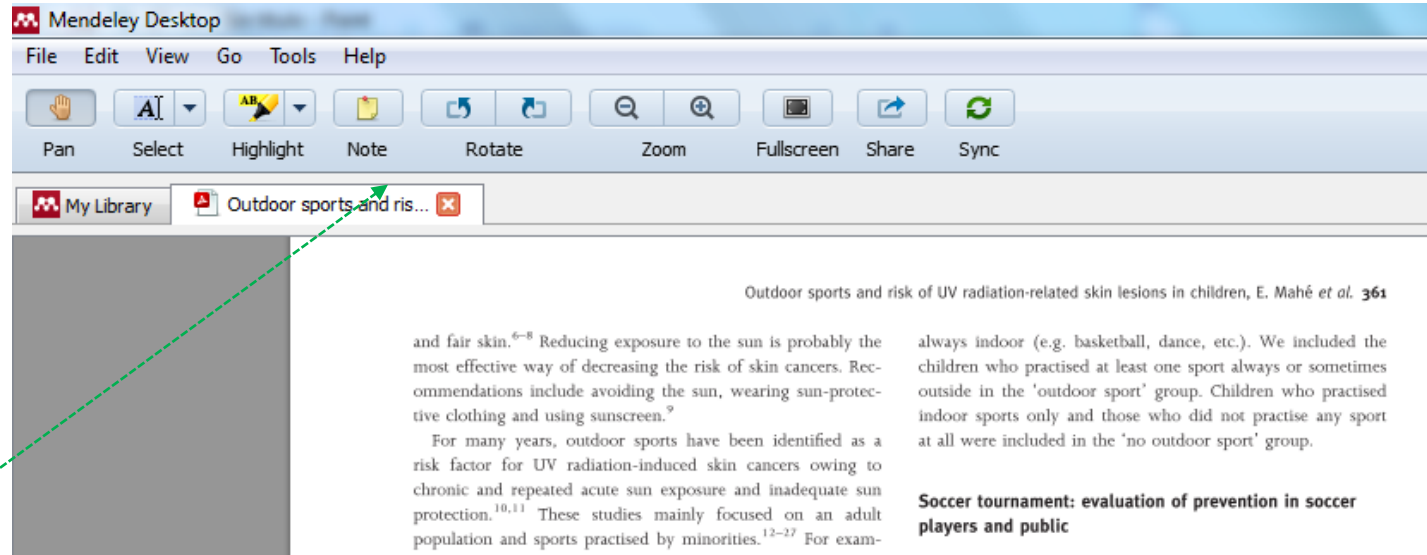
Mendeley Desktop

File Edit View Go Tools Help

Pan Select Highlight Note Rotate Zoom Fullscreen Share Sync

My Library Outdoor sports and ris...

Outdoor sports and risk of UV radiation-related skin lesions in children, E. Mahé *et al.* 361

and fair skin.$^{6-8}$ Reducing exposure to the sun is probably the most effective way of decreasing the risk of skin cancers. Recommendations include avoiding the sun, wearing sun-protective clothing and using sunscreen.$^{9}$

For many years, outdoor sports have been identified as a risk factor for UV radiation-induced skin cancers owing to chronic and repeated acute sun exposure and inadequate sun protection.$^{10,11}$ These studies mainly focused on an adult population and sports practised by minorities.$^{12-27}$ For exam-

always indoor (e.g. basketball, dance, etc.). We included the children who practised at least one sport always or sometimes outside in the 'outdoor sport' group. Children who practised indoor sports only and those who did not practise any sport at all were included in the 'no outdoor sport' group.

**Soccer tournament: evaluation of prevention in soccer players and public**